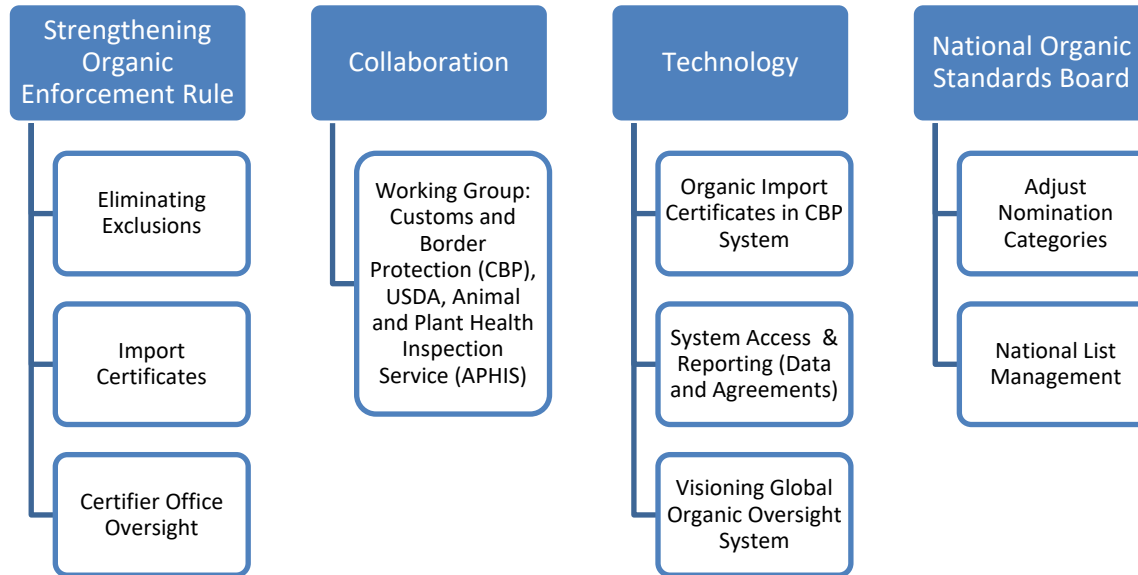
Strengthening Organic Enforcement Rule

Eliminating Exclusions

Import Certificates

Certifier Office Oversight

Collaboration

Working Group: Customs and Border Protection (CBP), USDA, Animal and Plant Health Inspection Service (APHIS)

Technology

Organic Import Certificates in CBP System

System Access & Reporting (Data and Agreements)

Visioning Global Organic Oversight System

National Organic Standards Board

Adjust Nomination Categories

National List Management